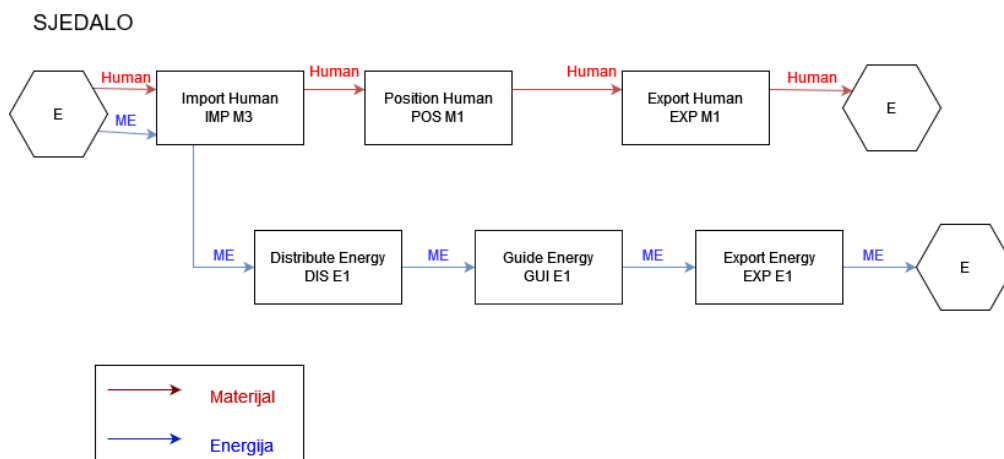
SJEDALO

E

Human

ME

Import Human
IMP M3

Human

Position Human
POS M1

Human

Export Human
EXP M1

Human

E

ME

Distribute Energy
DIS E1

ME

Guide Energy
GUI E1

ME

Export Energy
EXP E1

ME

E

Materijal

Energija